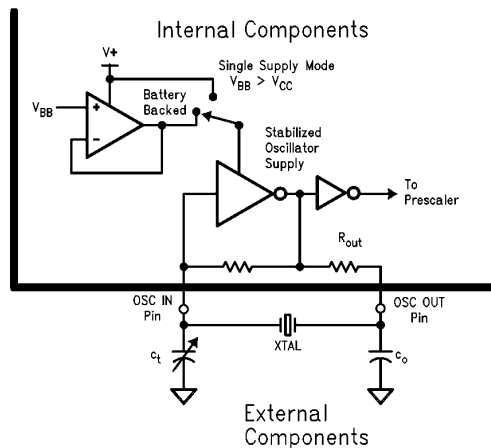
Internal Components

V+

Single Supply Mode
$V_{BB} > V_{CC}$

$V_{BB}$

+

-

Battery Backed

Stabilized Oscillator Supply

To Prescaler

$R_{out}$

OSC IN Pin

OSC OUT Pin

XTAL

$c_t$

$c_o$

External Components